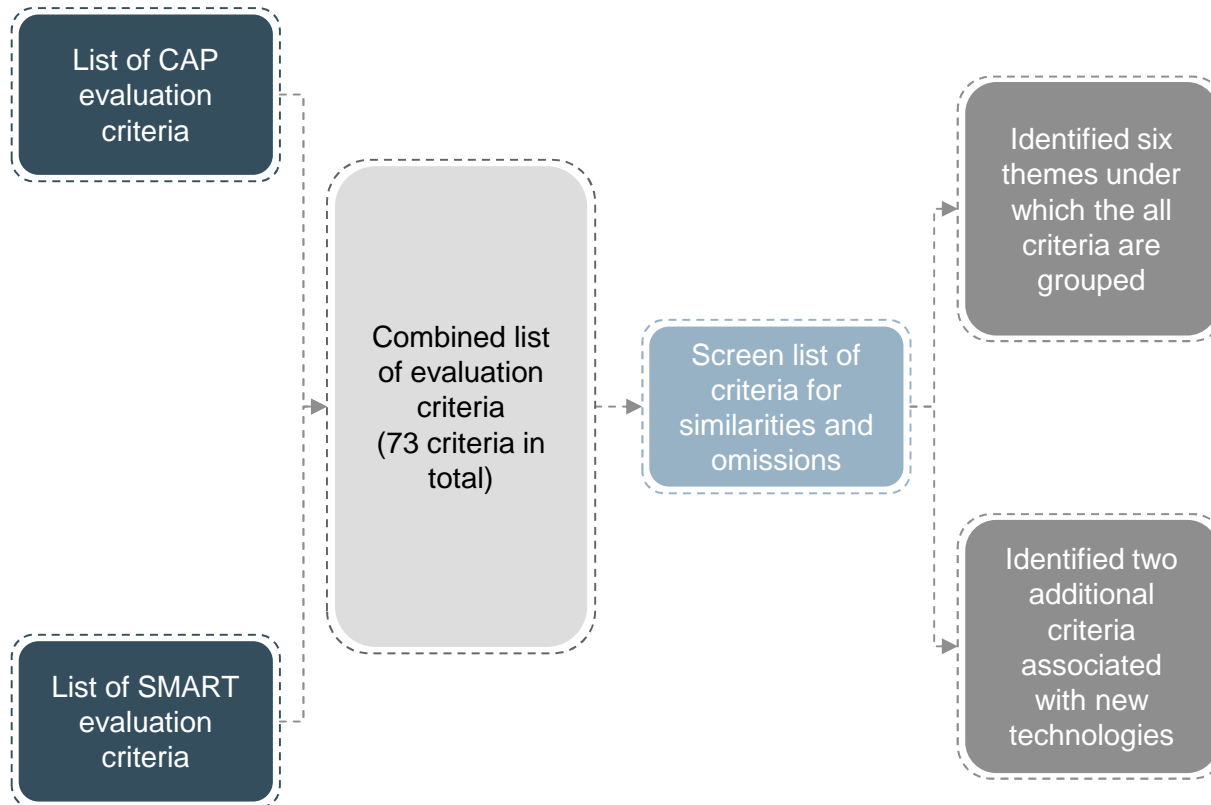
List of CAP evaluation criteria

List of SMART evaluation criteria

Combined list of evaluation criteria (73 criteria in total)

Screen list of criteria for similarities and omissions

Identified six themes under which the all criteria are grouped

Identified two additional criteria associated with new technologies